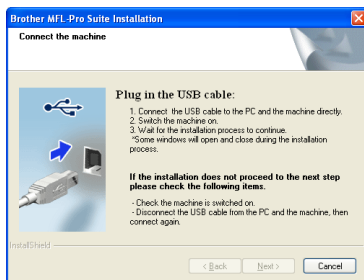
Brother MFL-Pro Suite Installation

Connect the machine

Plug in the USB cable:

1. Connect the USB cable to the PC and the machine directly.
2. Switch the machine on.
3. Wait for the installation process to continue.
*Some windows will open and close during the installation process.

If the installation does not proceed to the next step please check the following items.

- Check the machine is switched on.
- Disconnect the USB cable from the PC and the machine, then connect again.

InstallShield

< Back

Next >

Cancel